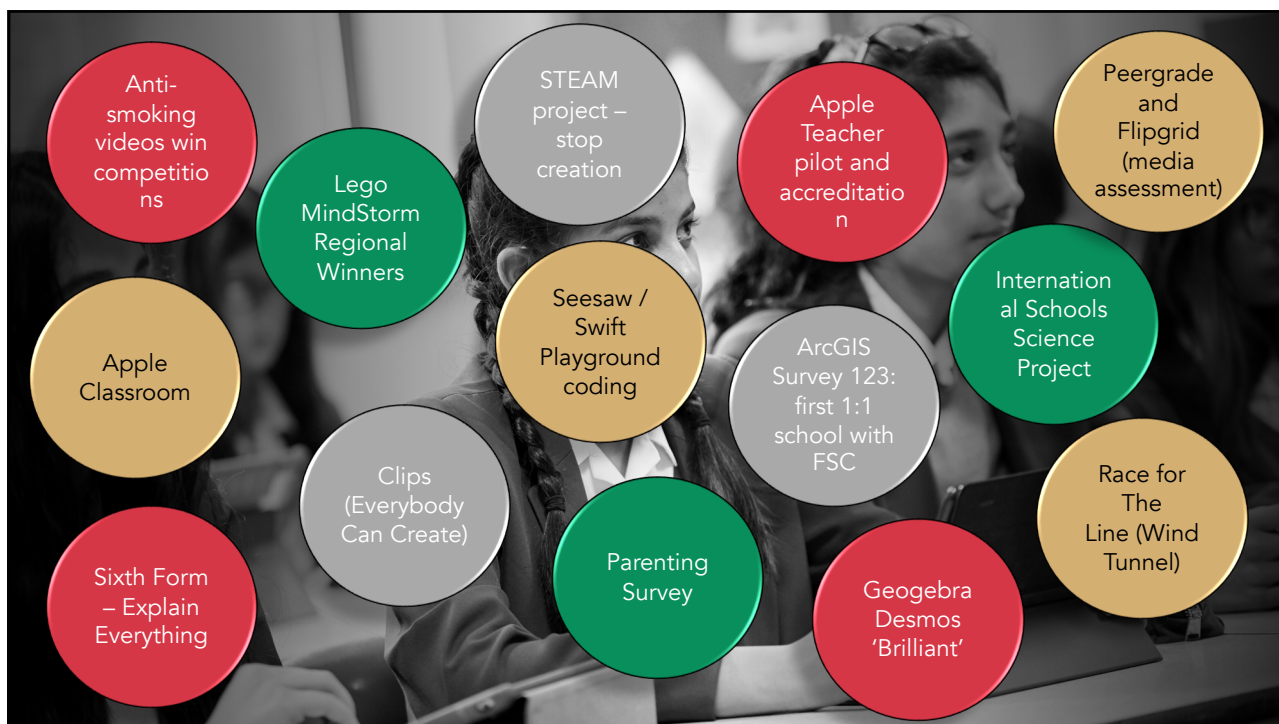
Anti-smoking videos win competitions

Lego MindStorm Regional Winners

STEAM project – stop creation

Apple Teacher pilot and accreditation

Peergrade and Flipgrid (media assessment)

Apple Classroom

Seesaw / Swift Playground coding

ArcGIS Survey 123: first 1:1 school with FSC

International Schools Science Project

Clips (Everybody Can Create)

Parenting Survey

Race for The Line (Wind Tunnel)

Sixth Form – Explain Everything

Geogebra Desmos 'Brilliant'